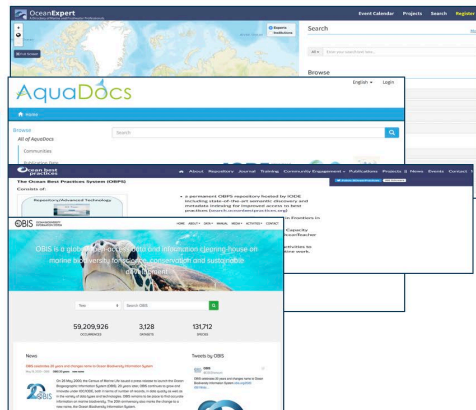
OceanExpert

Experts
Institutions

Event Calendar Projects Search Register

Search

All Enter your search text here...

Browse

AquaDocs

English Login

Home

Browse
All of AquaDocs
Communities

Search

ocean best practices

About Repository Journal Training Community Engagement Publications Projects & News Events Contact Us

The Ocean Best Practices System (OBPS)

Consists of:

Repository/Advanced Technology

• a permanent OBPS repository hosted by IODE including state-of-the-art semantic discovery and metadata indexing for improved access to best practices (search.oceanbestpractices.org)

OBIS

HOME ABOUT DATA MANUAL MEDIA ACTIVITIES CONTACT

OBIS is a global open-access data and information clearing-house on marine biodiversity for science, conservation and sustainable development

Taxa Search OBIS

59,209,926
OCCURRENCES

3,128
DATASETS

131,712
SPECIES

News

OBIS celebrates 20 years and changes name to Ocean Biodiversity Information System

Tweets by OBIS

20 OBIS